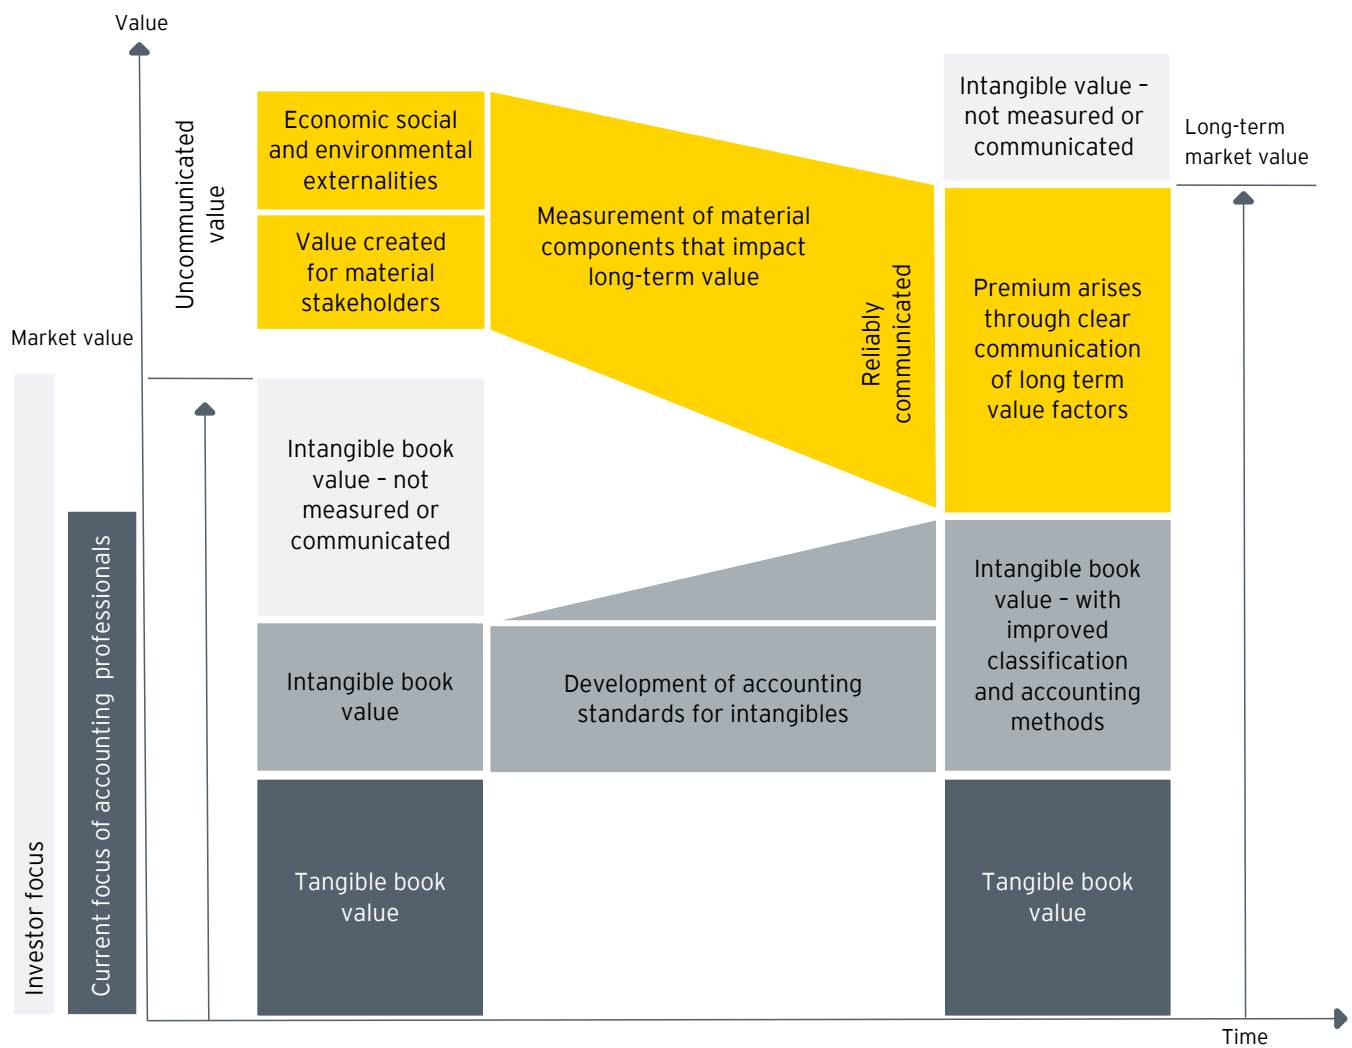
Value

Uncommunicated value

Market value

Economic social and environmental externalities

Value created for material stakeholders

Measurement of material components that impact long-term value

Reliably communicated

Intangible value – not measured or communicated

Long-term market value

Premium arises through clear communication of long term value factors

Intangible book value – not measured or communicated

Intangible book value

Development of accounting standards for intangibles

Intangible book value – with improved classification and accounting methods

Tangible book value

Tangible book value

Investor focus

Current focus of accounting professionals

Time